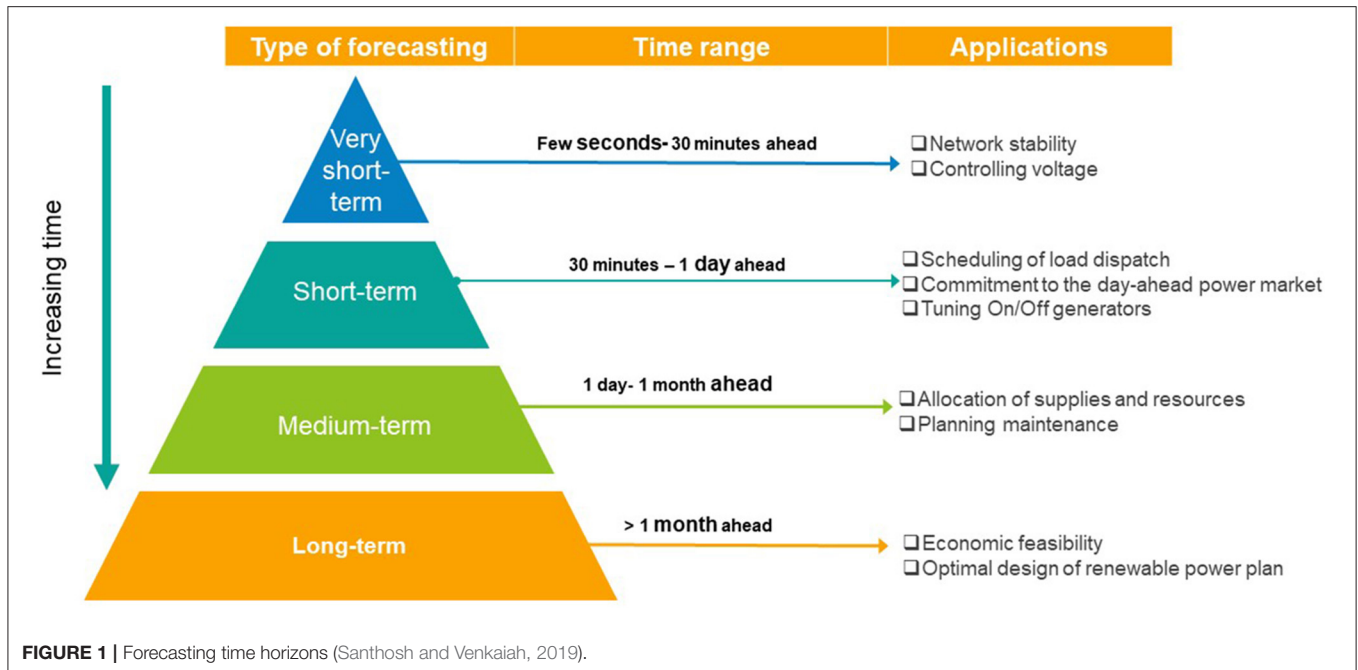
| Type of forecasting | Time range | Applications |
|---|---|---|

Increasing time

Very short-term

Few seconds- 30 minutes ahead

❑ Network stability
❑ Controlling voltage

Short-term

30 minutes – 1 day ahead

❑ Scheduling of load dispatch
❑ Commitment to the day-ahead power market
❑ Tuning On/Off generators

Medium-term

1 day- 1 month ahead

❑ Allocation of supplies and resources
❑ Planning maintenance

Long-term

> 1 month ahead

❑ Economic feasibility
❑ Optimal design of renewable power plan

FIGURE 1 | Forecasting time horizons (Santhosh and Venkaiah, 2019).